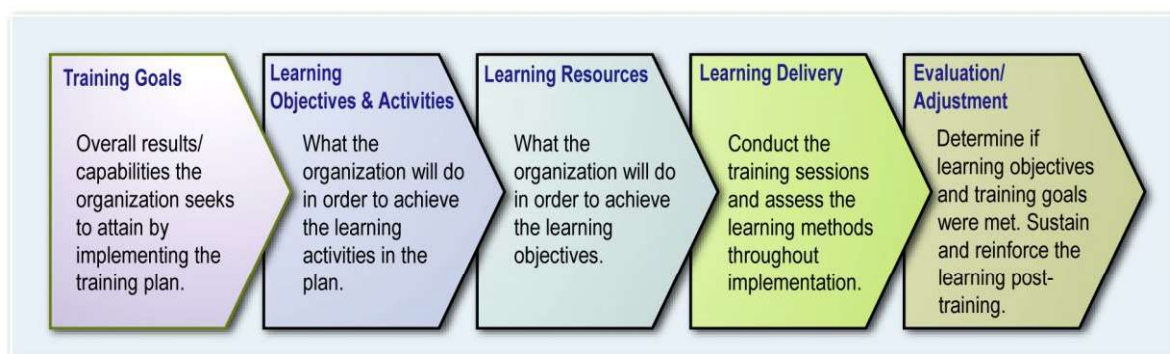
Training Goals

Overall results/ capabilities the organization seeks to attain by implementing the training plan.

Learning Objectives & Activities

What the organization will do in order to achieve the learning activities in the plan.

Learning Resources

What the organization will do in order to achieve the learning objectives.

Learning Delivery

Conduct the training sessions and assess the learning methods throughout implementation.

Evaluation/ Adjustment

Determine if learning objectives and training goals were met. Sustain and reinforce the learning post-training.